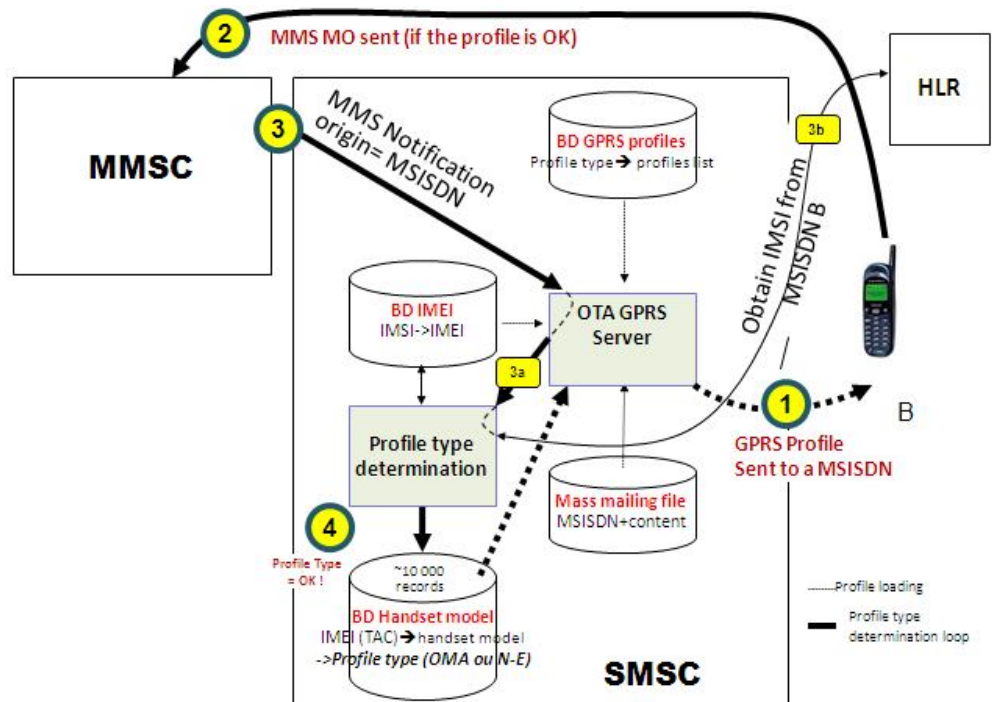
2 MMS MO sent (if the profile is OK)

HLR

MMSC

3 MMS Notification origin= MSISDN

BD GPRS profiles
Profile type → profiles list

3b

Obtain IMSI from MSISDN B

BD IMEI
IMSI->IMEI

OTA GPRS Server

3a

Profile type determination

1

B

GPRS Profile Sent to a MSISDN

Mass mailing file
MSISDN+content

4

Profile Type = OK !

~10 000 records

BD Handset model
IMEI (TAC) → handset model
->Profile type (OMA ou N-E)

SMSC

Profile loading

Profile type determination loop